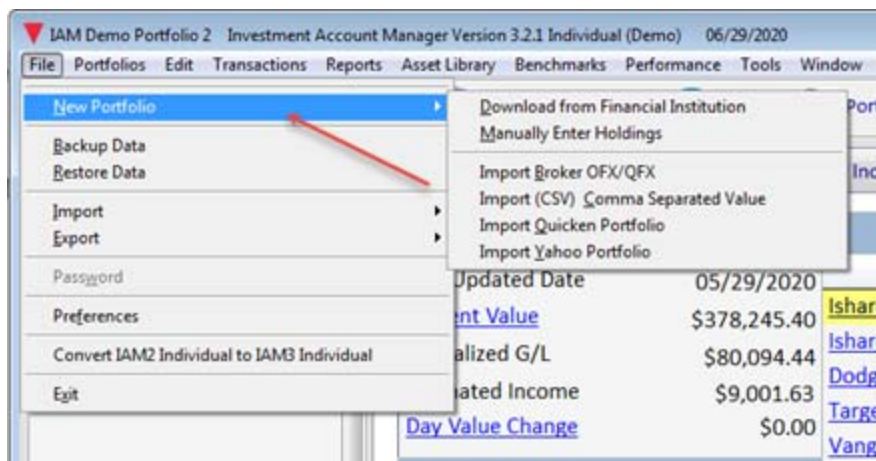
IAM Demo Portfolio 2 Investment Account Manager Version 3.2.1 Individual (Demo) 06/29/2020

File Portfolios Edit Transactions Reports Asset Library Benchmarks Performance Tools Window

New Portfolio

Backup Data
Restore Data

Import
Export

Password

Preferences

Convert IAM2 Individual to IAM3 Individual

Exit

Download from Financial Institution
Manually Enter Holdings

Import Broker OFX/QFX
Import (CSV) Comma Separated Value
Import Quicken Portfolio
Import Yahoo Portfolio

Por

Inc

Updated Date 05/29/2020
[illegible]nt Value $378,245.40
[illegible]alized G/L $80,094.44
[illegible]ated Income $9,001.63
Day Value Change $0.00

Ishar
Ishar
Dodg
Targe
Vang